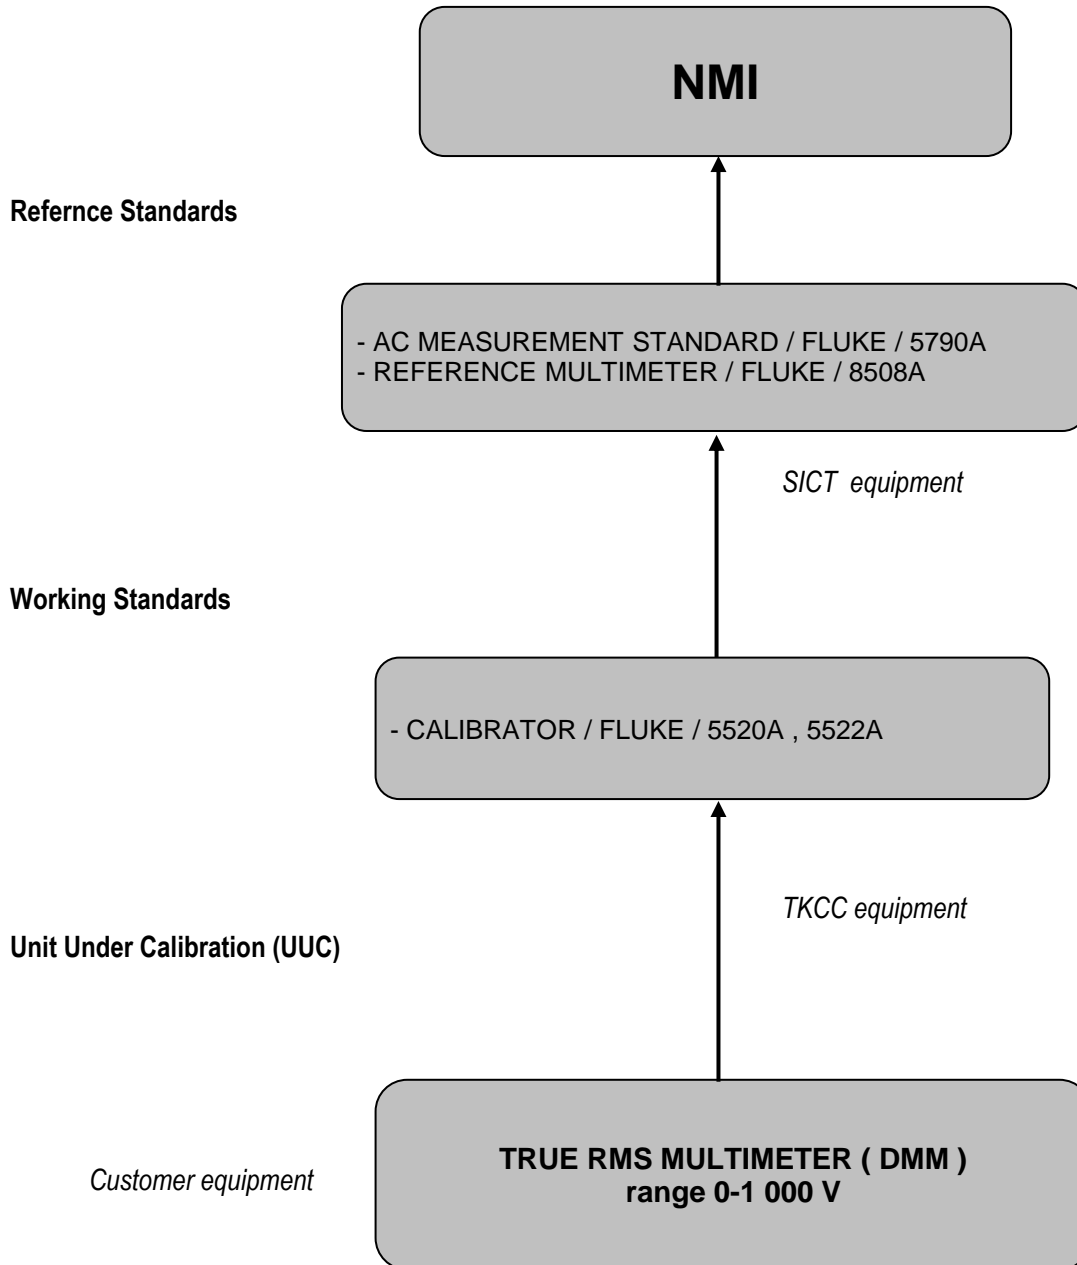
NMI

Refernce Standards

- AC MEASUREMENT STANDARD / FLUKE / 5790A
- REFERENCE MULTIMETER / FLUKE / 8508A

SICT equipment

Working Standards

- CALIBRATOR / FLUKE / 5520A , 5522A

TKCC equipment

Unit Under Calibration (UUC)

Customer equipment

TRUE RMS MULTIMETER ( DMM )
range 0-1 000 V